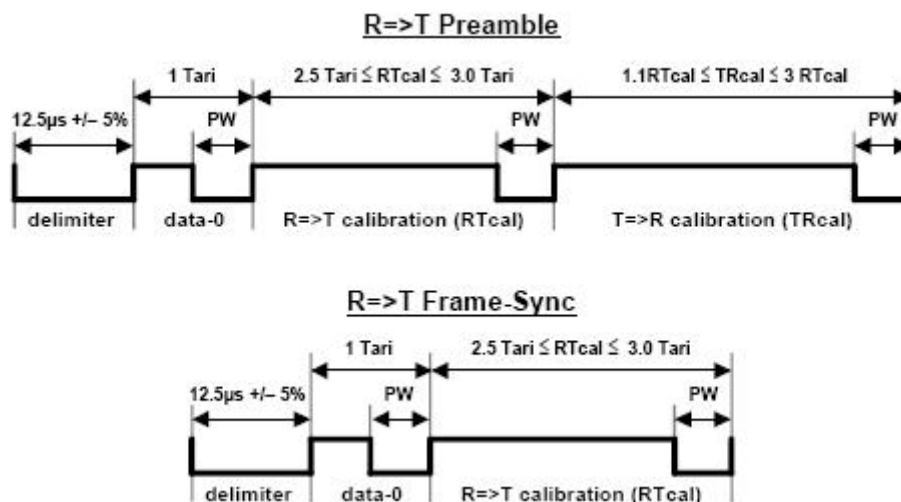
R=>T Preamble

1 Tari

2.5 Tari ≤ RTcal ≤ 3.0 Tari

1.1RTcal ≤ TRcal ≤ 3 RTcal

12.5μs +/– 5%

PW

PW

PW

delimiter

data-0

R=>T calibration (RTcal)

T=>R calibration (TRcal)

R=>T Frame-Sync

1 Tari

2.5 Tari ≤ RTcal ≤ 3.0 Tari

12.5μs +/– 5%

PW

PW

delimiter

data-0

R=>T calibration (RTcal)